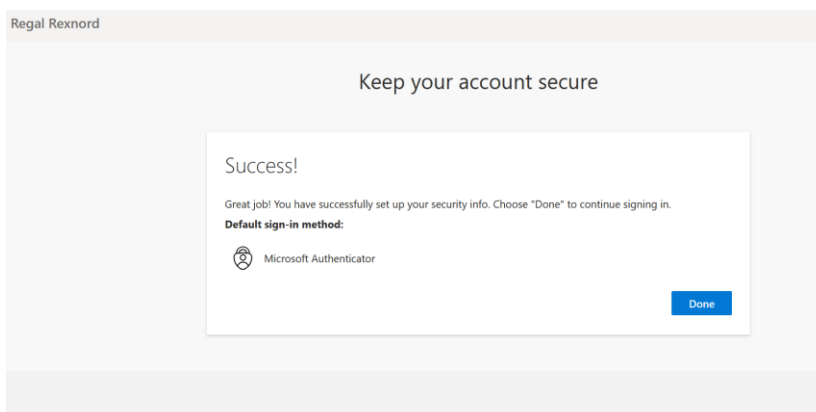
Regal Rexnord

Keep your account secure

Success!

Great job! You have successfully set up your security info. Choose "Done" to continue signing in.

Default sign-in method:

Microsoft Authenticator

Done